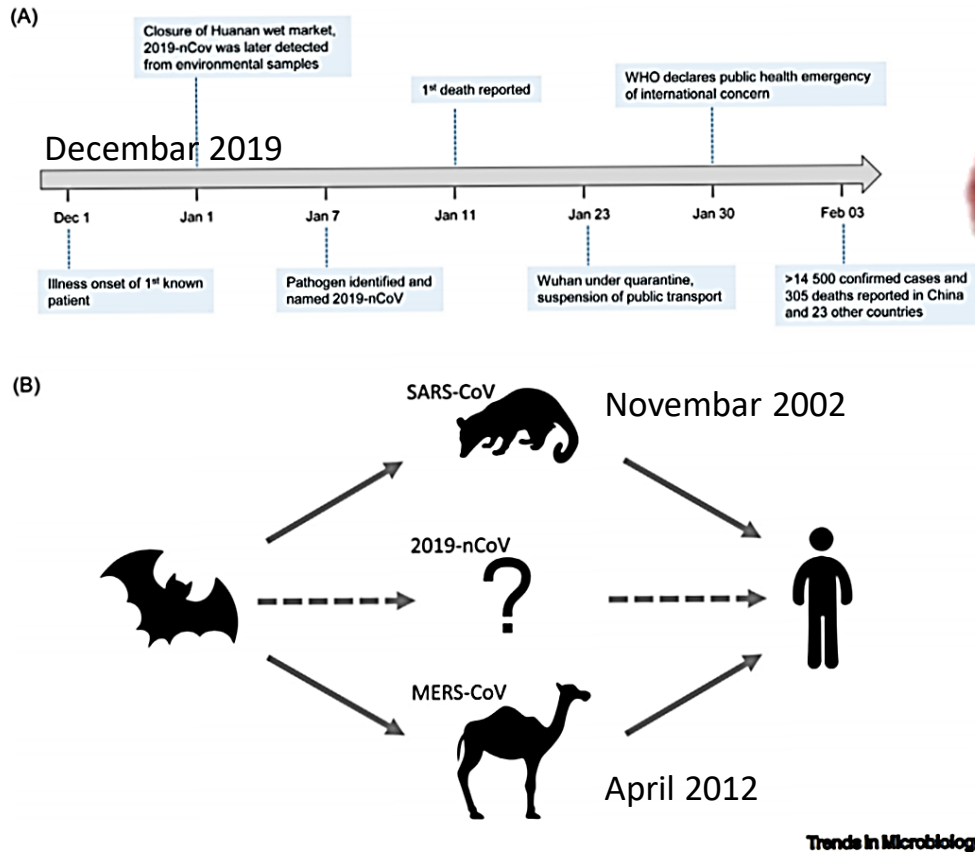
(A)

Closure of Huanan wet market, 2019-nCov was later detected from environmental samples

1st death reported

WHO declares public health emergency of international concern

Decembar 2019

Dec 1

Jan 1

Jan 7

Jan 11

Jan 23

Jan 30

Feb 03

Illness onset of 1st known patient

Pathogen identified and named 2019-nCoV

Wuhan under quarantine, suspension of public transport

>14 500 confirmed cases and 305 deaths reported in China and 23 other countries

(B)

SARS-CoV

Novembar 2002

2019-nCoV

?

MERS-CoV

April 2012

Trends in Microbiolog